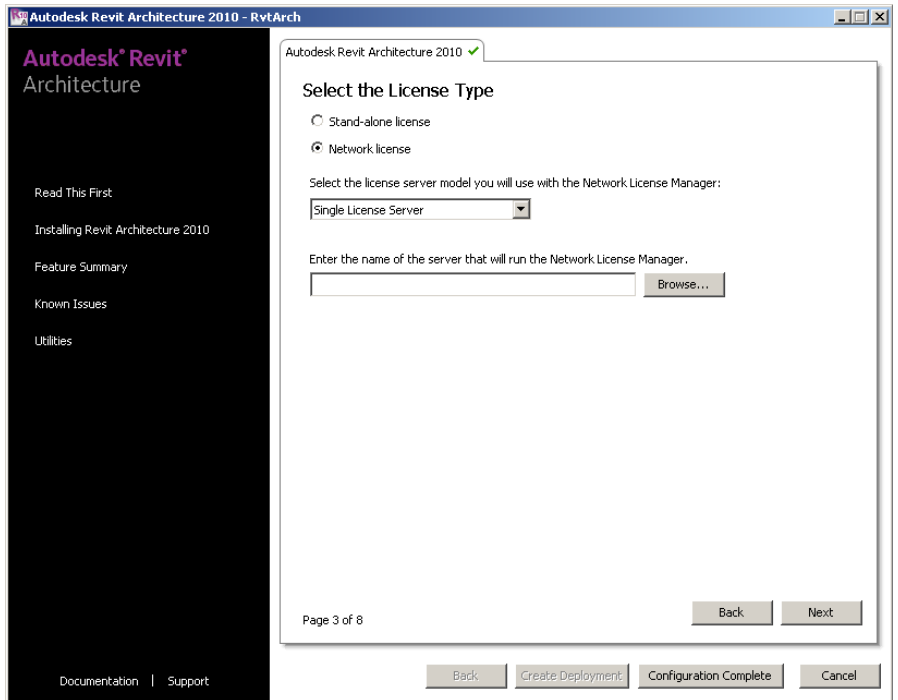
Autodesk Revit Architecture 2010 - RvtArch

Autodesk® Revit®
Architecture

Read This First
Installing Revit Architecture 2010
Feature Summary
Known Issues
Utilities

Documentation | Support

Autodesk Revit Architecture 2010 ✔

Select the License Type

Stand-alone license
Network license

Select the license server model you will use with the Network License Manager:

Single License Server

Enter the name of the server that will run the Network License Manager.

Browse...

Page 3 of 8

Back
Next

Back
Create Deployment
Configuration Complete
Cancel